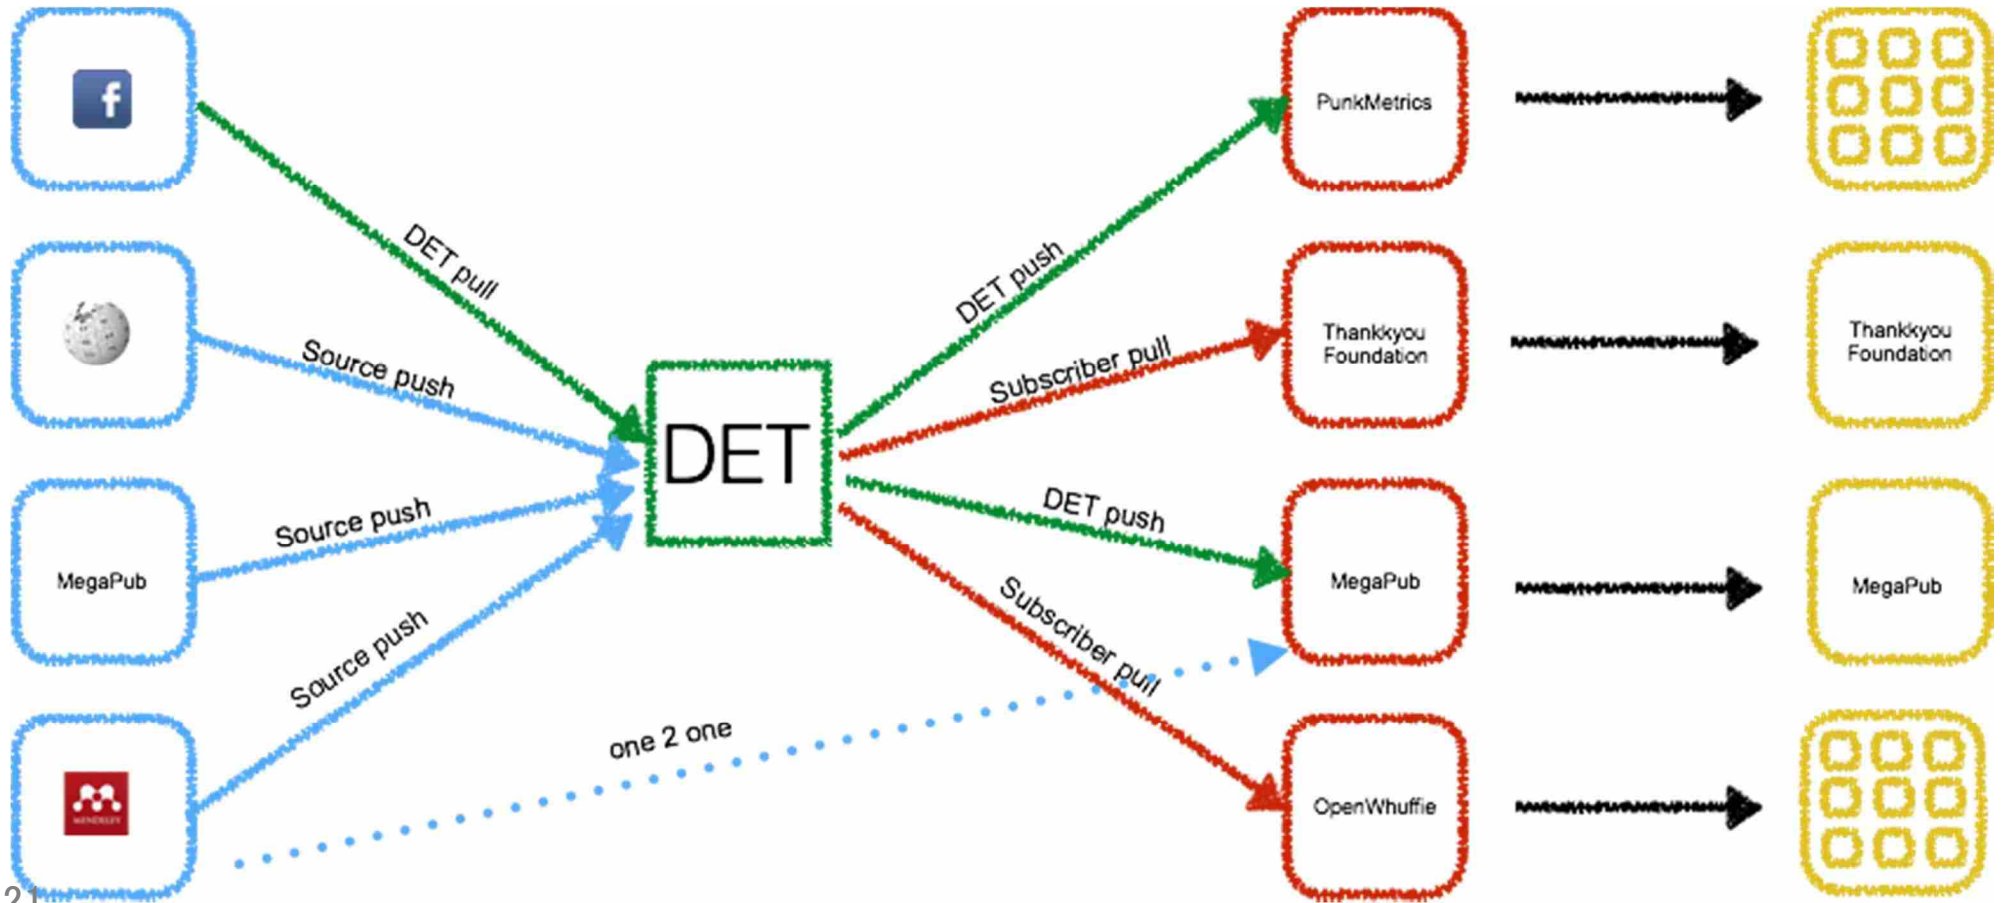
f

DET pull

Source push

MegaPub

Source push

Source push

MENDELEY

one 2 one

DET

DET push

Subscriber pull

DET push

Subscriber pull

PunkMetrics

Thankkyou Foundation

MegaPub

OpenWhuffie

Thankkyou Foundation

MegaPub

21